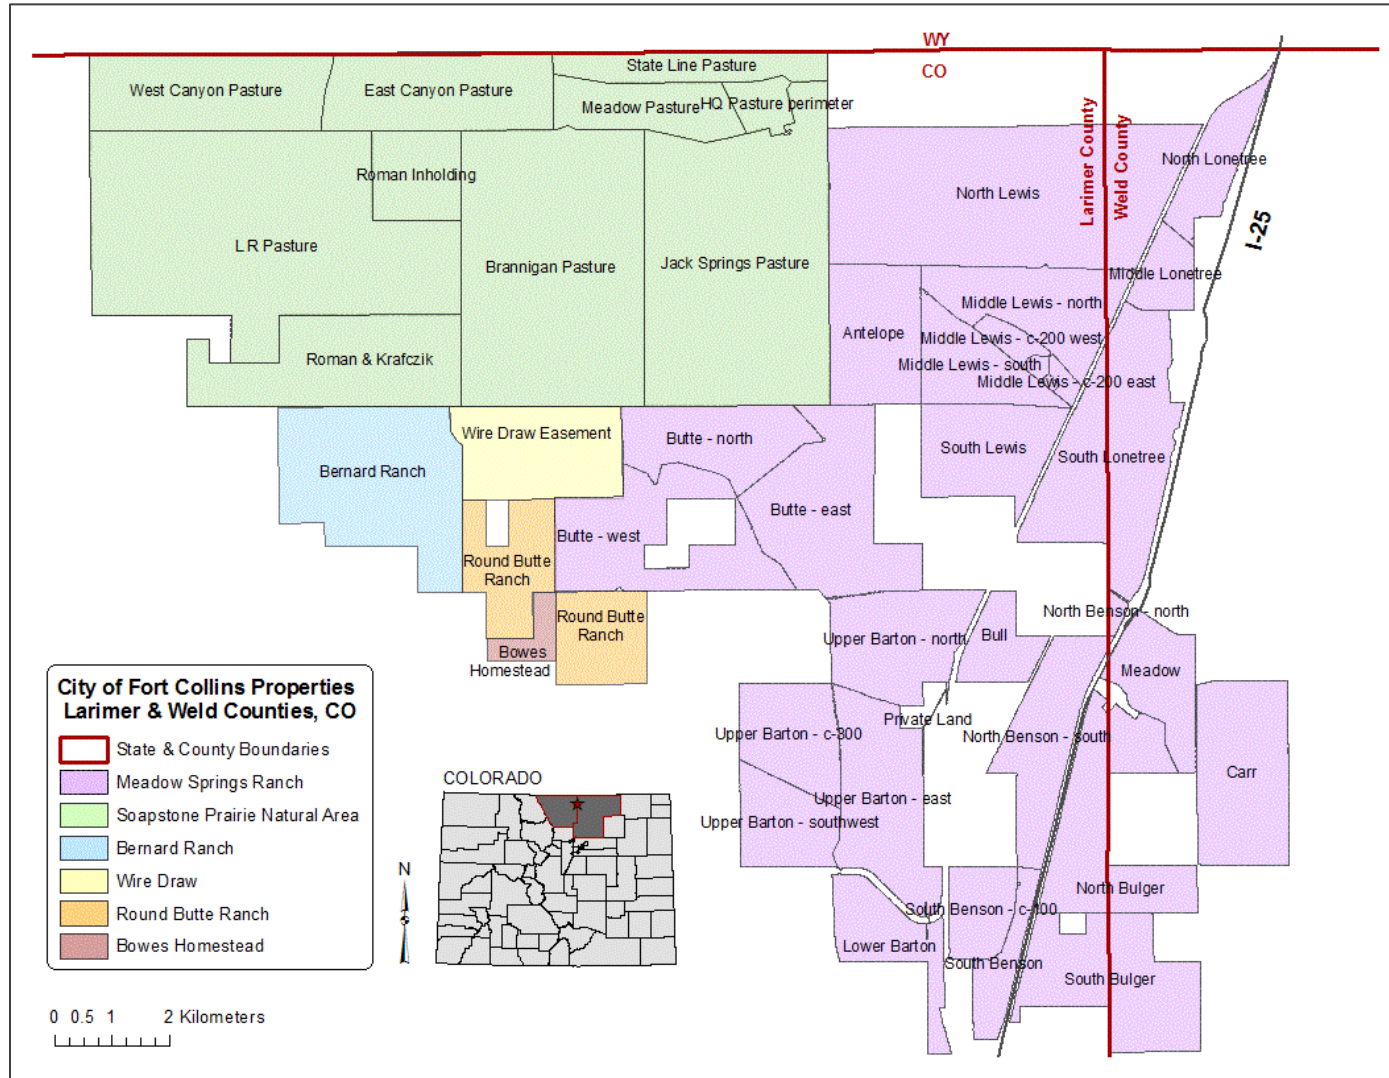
WY
CO

West Canyon Pasture
East Canyon Pasture
State Line Pasture
Meadow Pasture
HQ Pasture perimeter
Larimer County
Weld County
North Lonetree
I-25
Roman Inholding
North Lewis
L R Pasture
Brannigan Pasture
Jack Springs Pasture
Middle Lonetree
Middle Lewis - north
Antelope
Middle Lewis - c-200 west
Middle Lewis - south
Middle Lewis - c-200 east
Roman & Krafczik
Wire Draw Easement
Butte - north
South Lewis
South Lonetree
Bernard Ranch
Butte - east
Butte - west
Round Butte Ranch
Round Butte Ranch
Bowes Homestead
North Benson - north
Upper Barton - north
Bull
Meadow
Private Land
Upper Barton - c-800
North Benson - south
Carr
Upper Barton - east
Upper Barton - southwest
North Bulger
South Benson - c-400
Lower Barton
South Benson
South Bulger

City of Fort Collins Properties
Larimer & Weld Counties, CO
State & County Boundaries
Meadow Springs Ranch
Soapstone Prairie Natural Area
Bernard Ranch
Wire Draw
Round Butte Ranch
Bowes Homestead

COLORADO
N

0 0.5 1 2 Kilometers